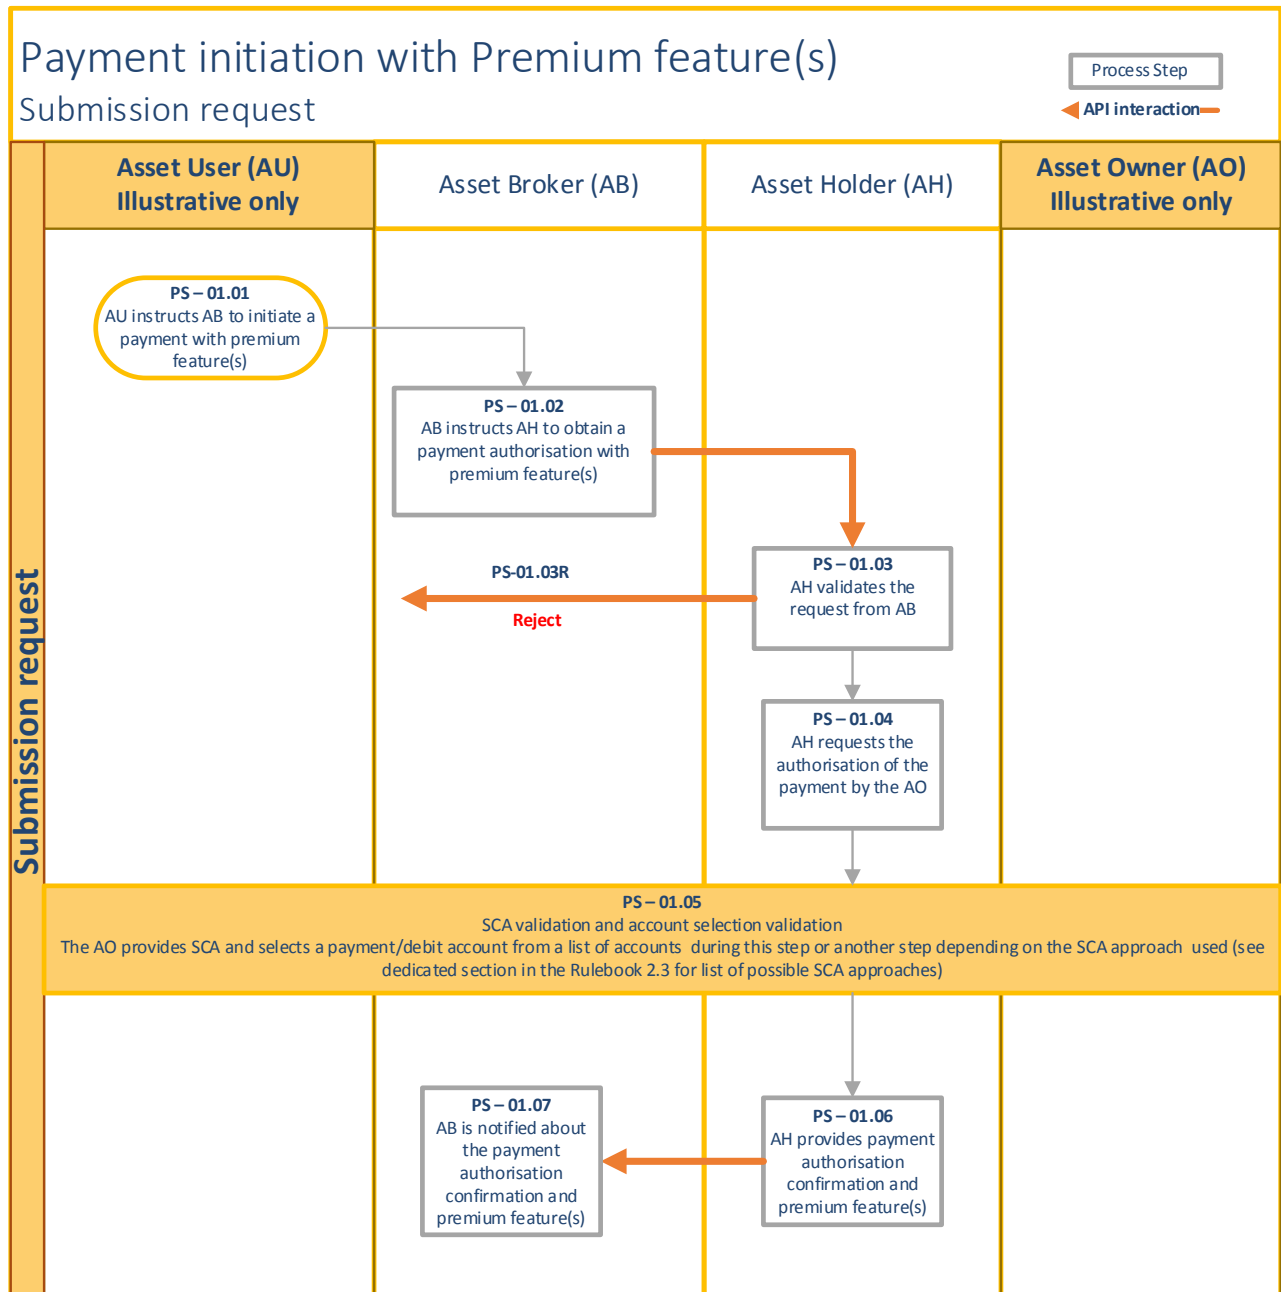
Payment initiation with Premium feature(s)
Submission request

Process Step
API interaction

Submission request

Asset User (AU)
Illustrative only

Asset Broker (AB)

Asset Holder (AH)

Asset Owner (AO)
Illustrative only

PS – 01.01
AU instructs AB to initiate a payment with premium feature(s)

PS – 01.02
AB instructs AH to obtain a payment authorisation with premium feature(s)

PS – 01.03
AH validates the request from AB

PS-01.03R
Reject

PS – 01.04
AH requests the authorisation of the payment by the AO

PS – 01.05
SCA validation and account selection validation
The AO provides SCA and selects a payment/debit account from a list of accounts during this step or another step depending on the SCA approach used (see dedicated section in the Rulebook 2.3 for list of possible SCA approaches)

PS – 01.07
AB is notified about the payment authorisation confirmation and premium feature(s)

PS – 01.06
AH provides payment authorisation confirmation and premium feature(s)